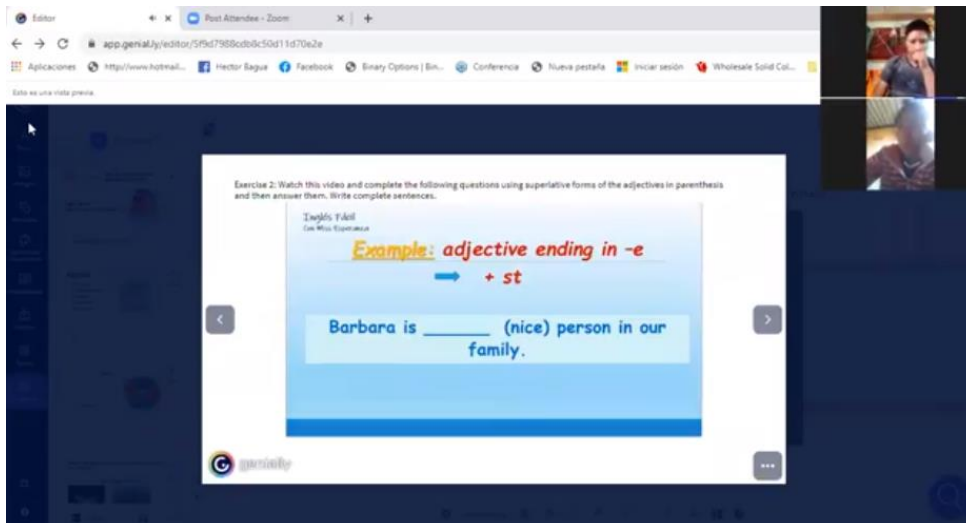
Editor
Post Attendee - Zoom
app.genial.ly/editor/5f9d7988cdb8c50d11d70e2e
Aplicaciones
http://www.hotmail...
Hector Bague
Facebook
Binary Options | Bin...
Conferencia
Nueva pestaña
Iniciar sesión
Wholesale Solid Col...
Esto es una vista previa

Exercise 2: Watch this video and complete the following questions using superlative forms of the adjectives in parenthesis and then answer them. Write complete sentences.

English Fácil
Con Miss Esperanza

Example: adjective ending in -e
+ st

Barbara is _______ (nice) person in our family.

genially